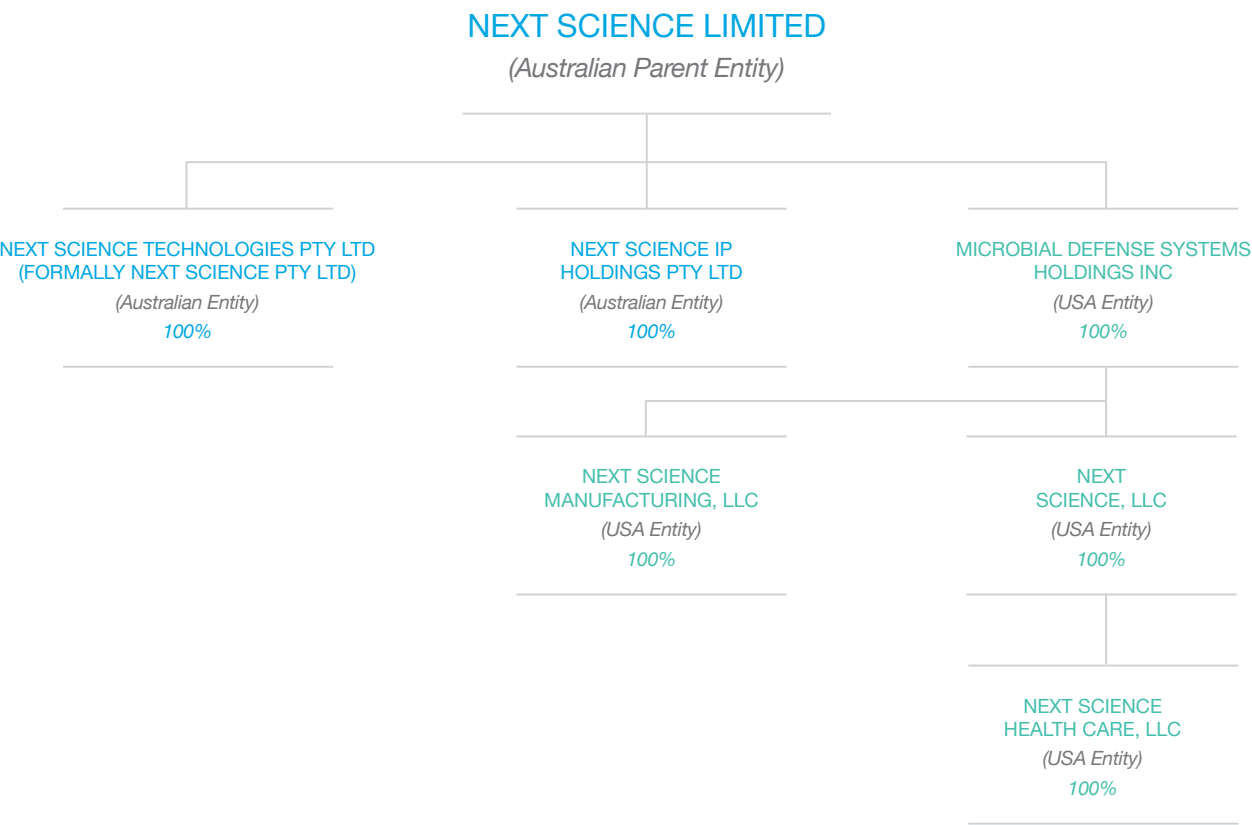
NEXT SCIENCE LIMITED
(Australian Parent Entity)

NEXT SCIENCE TECHNOLOGIES PTY LTD (FORMALLY NEXT SCIENCE PTY LTD)
(Australian Entity)
100%

NEXT SCIENCE IP HOLDINGS PTY LTD
(Australian Entity)
100%

MICROBIAL DEFENSE SYSTEMS HOLDINGS INC
(USA Entity)
100%

NEXT SCIENCE MANUFACTURING, LLC
(USA Entity)
100%

NEXT SCIENCE, LLC
(USA Entity)
100%

NEXT SCIENCE HEALTH CARE, LLC
(USA Entity)
100%